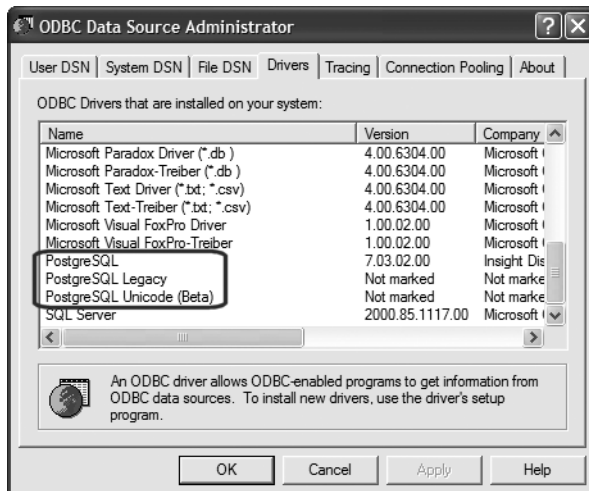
ODBC Data Source Administrator

User DSN | System DSN | File DSN | Drivers | Tracing | Connection Pooling | About

ODBC Drivers that are installed on your system:

| Name | Version | Company |
|---|---|---|
| Microsoft Paradox Driver (*.db ) | 4.00.6304.00 | Microsoft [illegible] |
| Microsoft Paradox-Treiber (*.db ) | 4.00.6304.00 | Microsoft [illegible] |
| Microsoft Text Driver (*.txt; *.csv) | 4.00.6304.00 | Microsoft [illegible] |
| Microsoft Text-Treiber (*.txt; *.csv) | 4.00.6304.00 | Microsoft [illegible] |
| Microsoft Visual FoxPro Driver | 1.00.02.00 | Microsoft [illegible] |
| Microsoft Visual FoxPro-Treiber | 1.00.02.00 | Microsoft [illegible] |
| PostgreSQL | 7.03.02.00 | Insight Dis |
| PostgreSQL Legacy | Not marked | Not marke |
| PostgreSQL Unicode (Beta) | Not marked | Not marke |
| SQL Server | 2000.85.1117.00 | Microsoft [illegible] |

An ODBC driver allows ODBC-enabled programs to get information from ODBC data sources. To install new drivers, use the driver's setup program.

OK | Cancel | Apply | Help